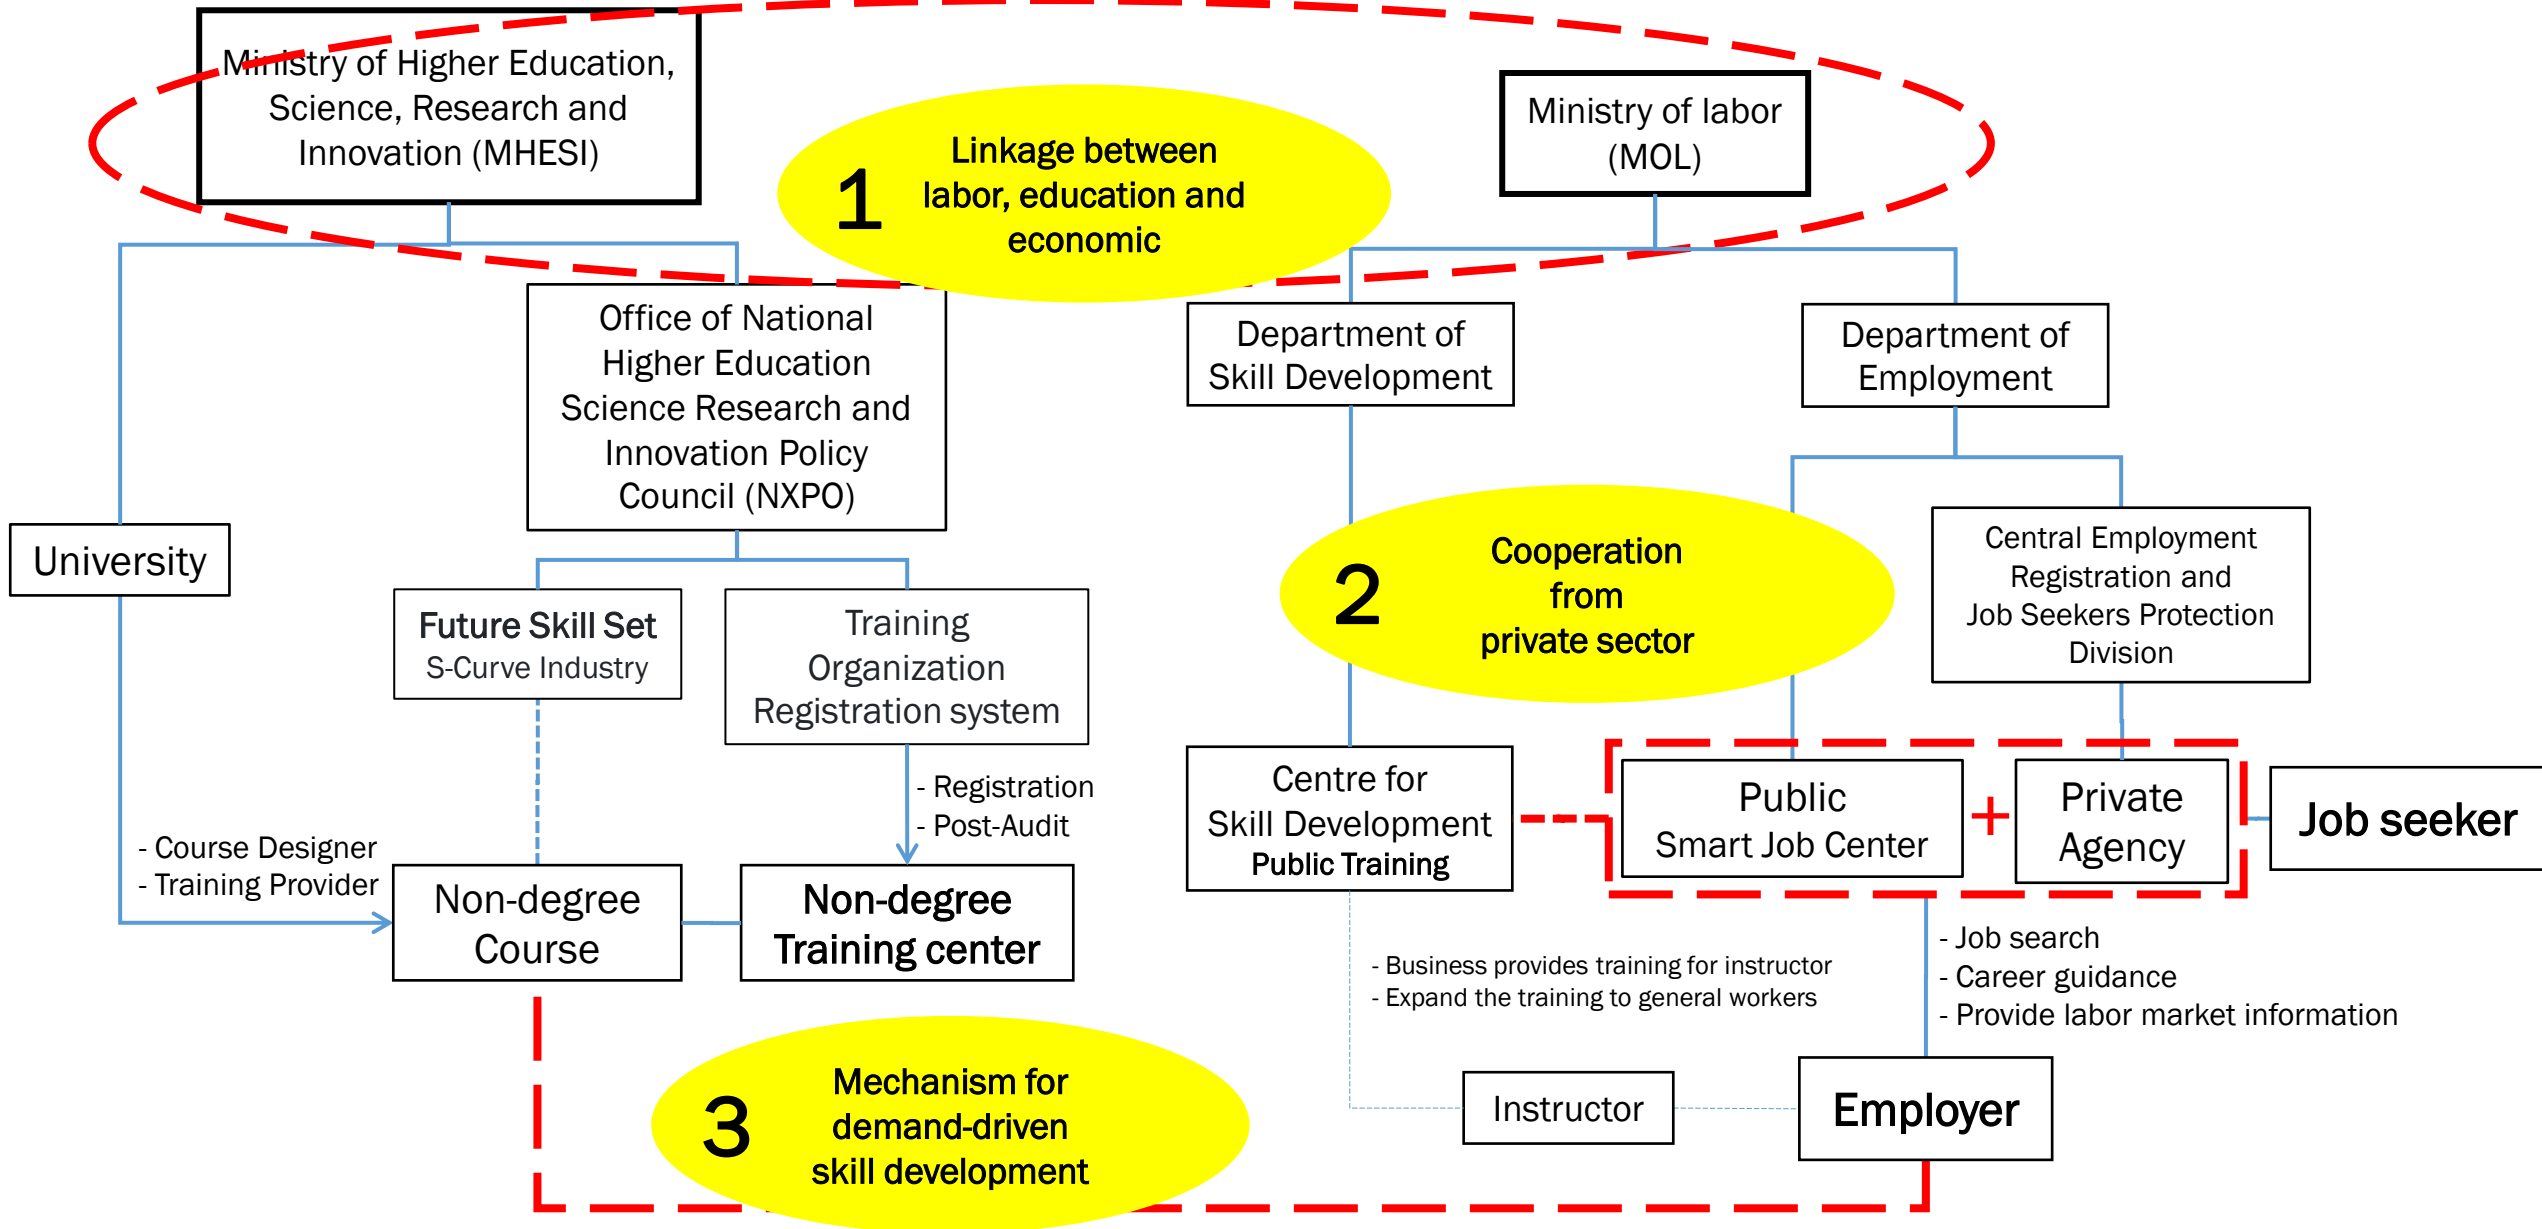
Ministry of Higher Education, Science, Research and Innovation (MHESI)

1 Linkage between labor, education and economic

Ministry of labor (MOL)

Office of National Higher Education Science Research and Innovation Policy Council (NXPO)

Department of Skill Development

Department of Employment

University

Future Skill Set
S-Curve Industry

Training Organization Registration system

2 Cooperation from private sector

Central Employment Registration and Job Seekers Protection Division

- Registration
- Post-Audit

Centre for Skill Development
Public Training

Public Smart Job Center

+

Private Agency

Job seeker

- Course Designer
- Training Provider

Non-degree Course

Non-degree Training center

- Business provides training for instructor
- Expand the training to general workers

- Job search
- Career guidance
- Provide labor market information

3 Mechanism for demand-driven skill development

Instructor

Employer